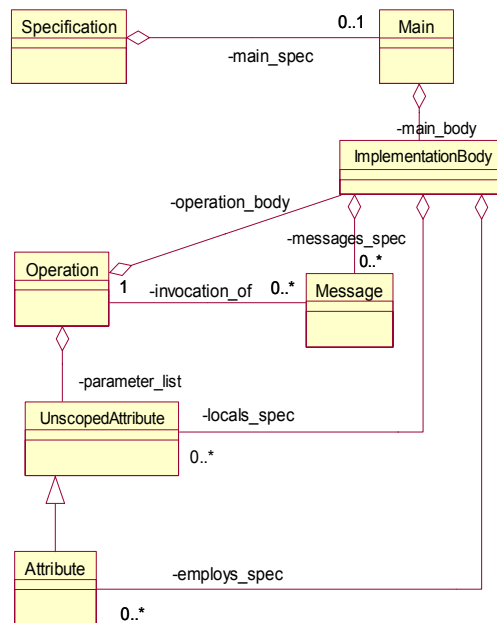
Specification

0..1

Main

-main_spec

-main_body

ImplementationBody

-operation_body

-messages_spec

0..*

Operation

1

-invocation_of

0..*

Message

-parameter_list

UnscopedAttribute

-locals_spec

0..*

Attribute

-employs_spec

0..*